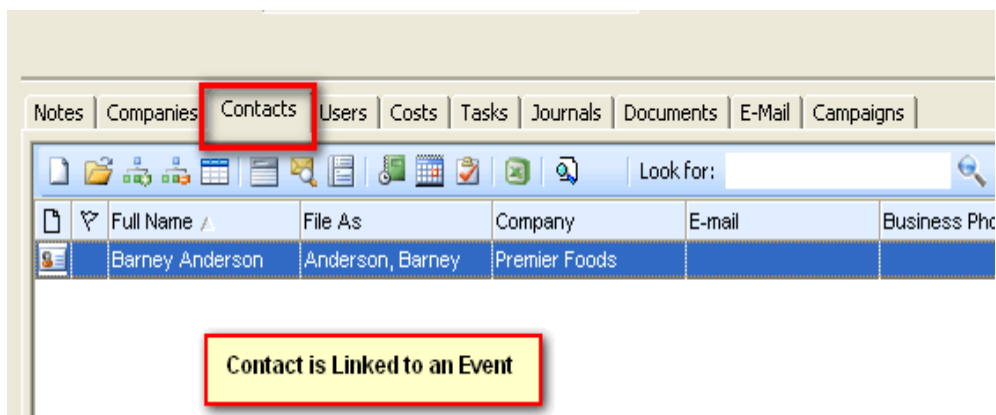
Notes | Companies | Contacts | Users | Costs | Tasks | Journals | Documents | E-Mail | Campaigns

Look for:

| | | Full Name | File As | Company | E-mail | Business Pho |
|---|---|---|---|---|---|---|
| | | Barney Anderson | Anderson, Barney | Premier Foods | | |

Contact is Linked to an Event